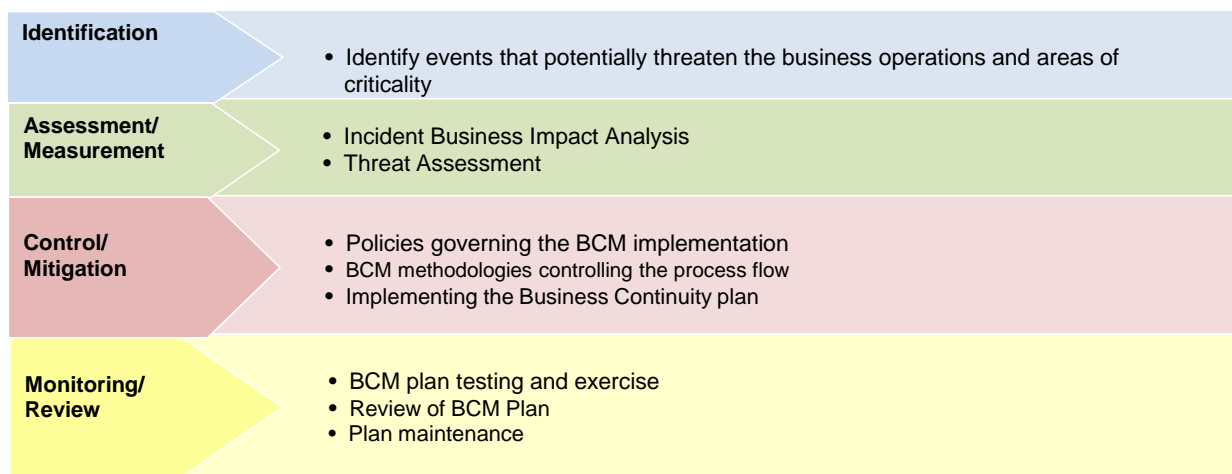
Identification

- Identify events that potentially threaten the business operations and areas of criticality

Assessment/ Measurement

- Incident Business Impact Analysis
- Threat Assessment

Control/ Mitigation

- Policies governing the BCM implementation
- BCM methodologies controlling the process flow
- Implementing the Business Continuity plan

Monitoring/ Review

- BCM plan testing and exercise
- Review of BCM Plan
- Plan maintenance